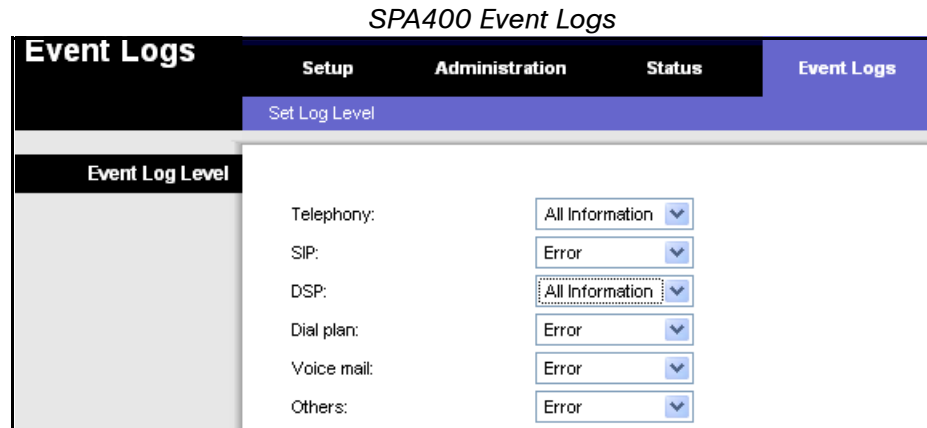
SPA400 Event Logs

Event Logs

Setup Administration Status Event Logs

Set Log Level

Event Log Level

| | |
|---|---|
| Telephony: | All Information |
| SIP: | Error |
| DSP: | All Information |
| Dial plan: | Error |
| Voice mail: | Error |
| Others: | Error |